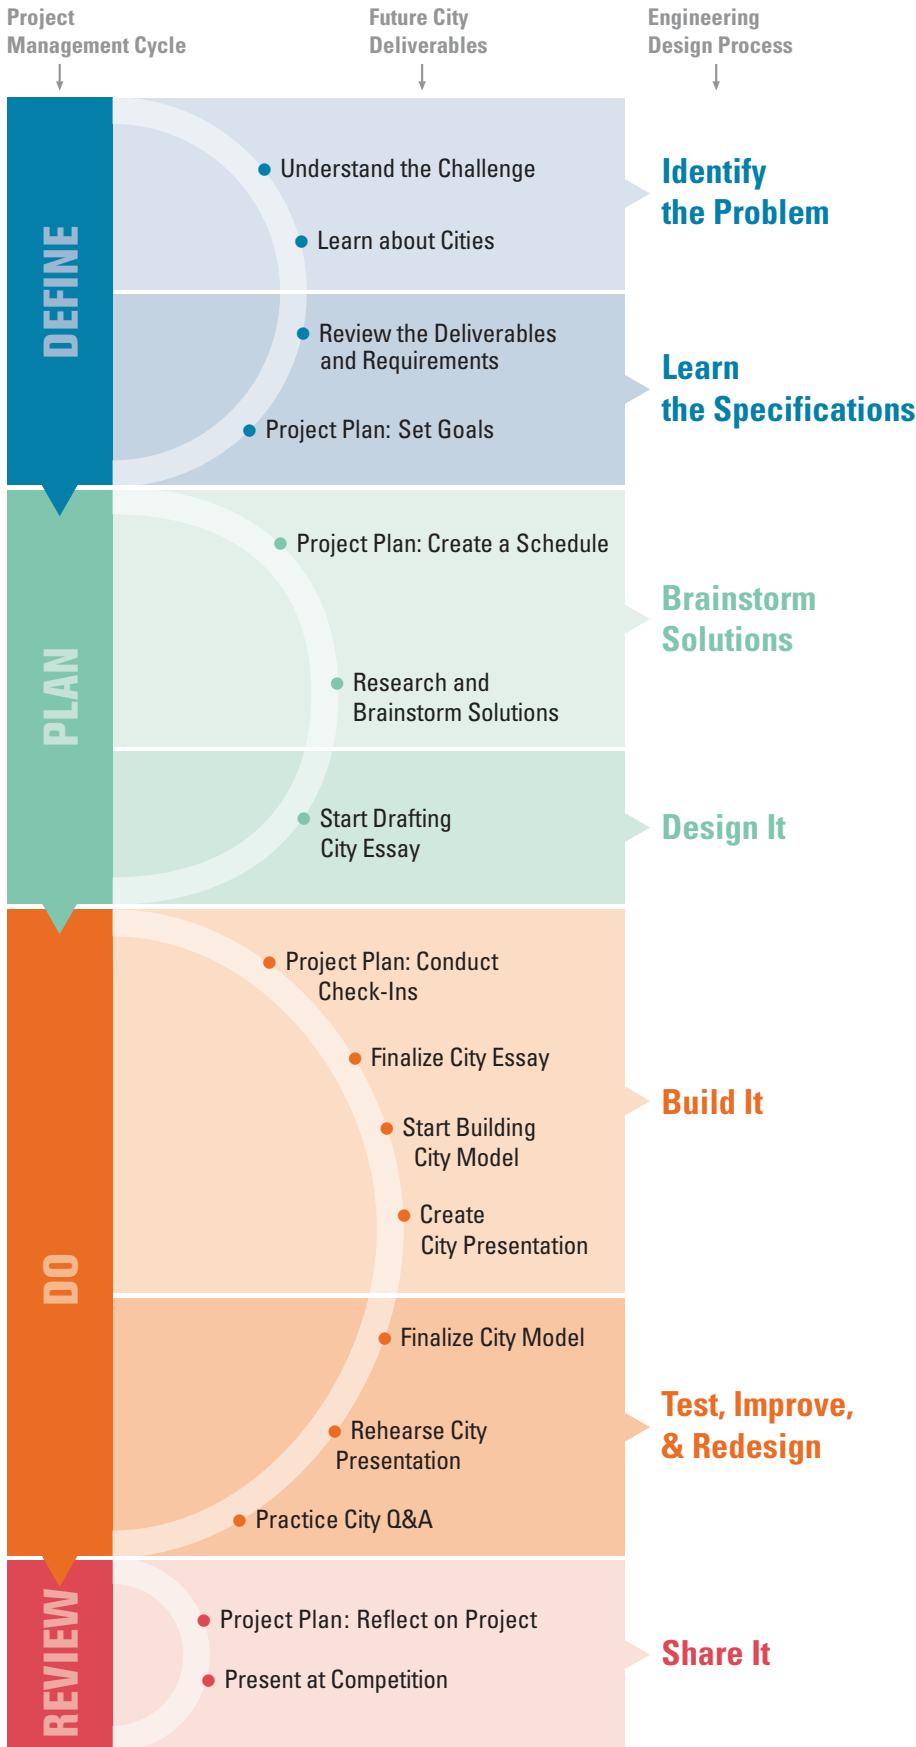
Project Management Cycle

Future City Deliverables

Engineering Design Process

DEFINE

Understand the Challenge

Learn about Cities

Identify the Problem

Review the Deliverables and Requirements

Project Plan: Set Goals

Learn the Specifications

PLAN

Project Plan: Create a Schedule

Research and Brainstorm Solutions

Brainstorm Solutions

Start Drafting City Essay

Design It

DO

Project Plan: Conduct Check-Ins

Finalize City Essay

Start Building City Model

Create City Presentation

Build It

Finalize City Model

Rehearse City Presentation

Practice City Q&A

Test, Improve, & Redesign

REVIEW

Project Plan: Reflect on Project

Present at Competition

Share It